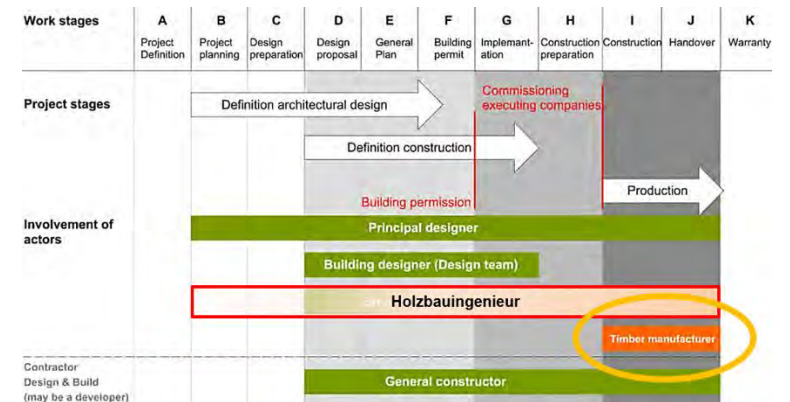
| Work stages | A | B | C | D | E | F | G | H | I | J | K |
|---|---|---|---|---|---|---|---|---|---|---|---|
| | Project Definition | Project planning | Design preparation | Design proposal | General Plan | Building permit | Implementation | Construction preparation | Construction | Handover | Warranty |

Project stages

Definition architectural design

Commissioning executing companies

Definition construction

Building permission

Production

Involvement of actors

Principal designer

Building designer (Design team)

Holzbauingenieur

Timber manufacturer

Contractor Design & Build (may be a developer)

General constructor